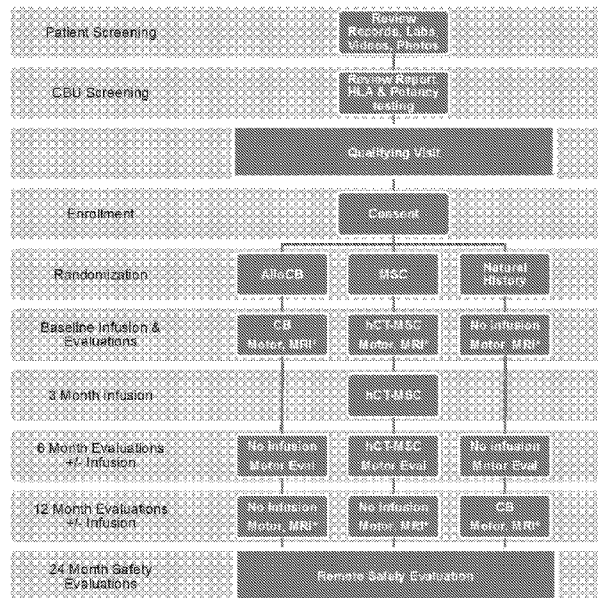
Patient Screening

Review Records, Labs, Videos, Photos

CBU Screening

Review Report, HLA & Potency testing

Qualifying Visit

Enrollment

Consent

Randomization

AlloCB

MSC

Natural History

Baseline Infusion & Evaluations

CB Motor, MRI*

hCT-MSC Motor, MRI*

No infusion Motor, MRI*

3 Month Infusion

hCT-MSC

6 Month Evaluations +/- Infusion

No infusion Motor Eval

hCT-MSC Motor Eval

No infusion Motor Eval

12 Month Evaluations +/- Infusion

No infusion Motor, MRI*

No infusion Motor, MRI*

CB Motor, MRI*

24 Month Safety Evaluations

Remote Safety Evaluation